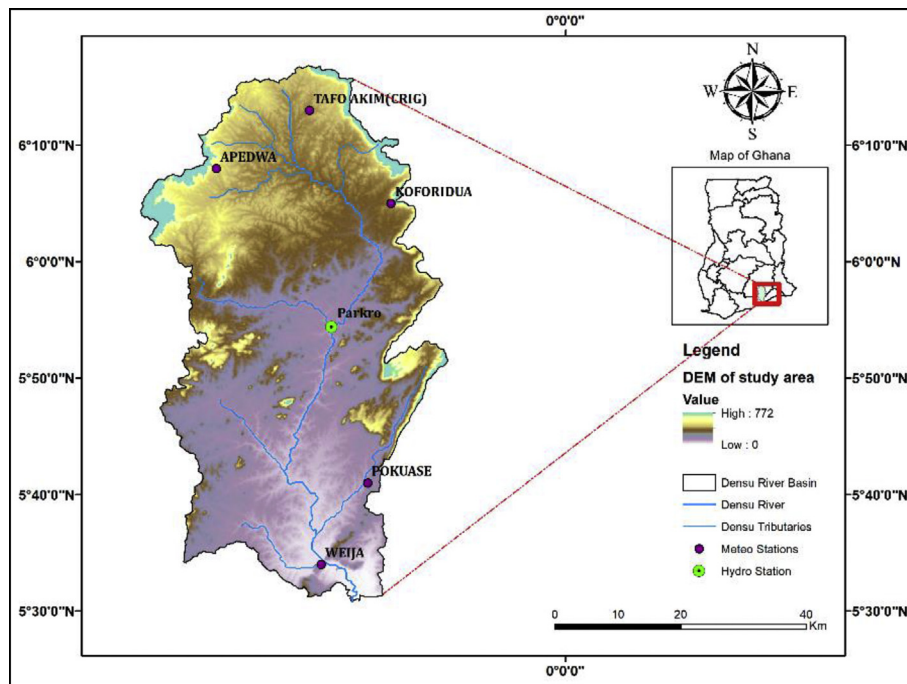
0°0'0"

6°10'0"N
6°0'0"N
5°50'0"N
5°40'0"N
5°30'0"N

TAFO AKIM(CRIG)
APEDWA
KOFORIDUA
Parkro
POKUASE
WEIJA

N
W
E
S

Map of Ghana

6°10'0"N
6°0'0"N
5°50'0"N
5°40'0"N
5°30'0"N

Legend
DEM of study area
Value
High : 772
Low : 0
Densu River Basin
Densu River
Densu Tributaries
Meteo Stations
Hydro Station

0 10 20 40
Km

0°0'0"